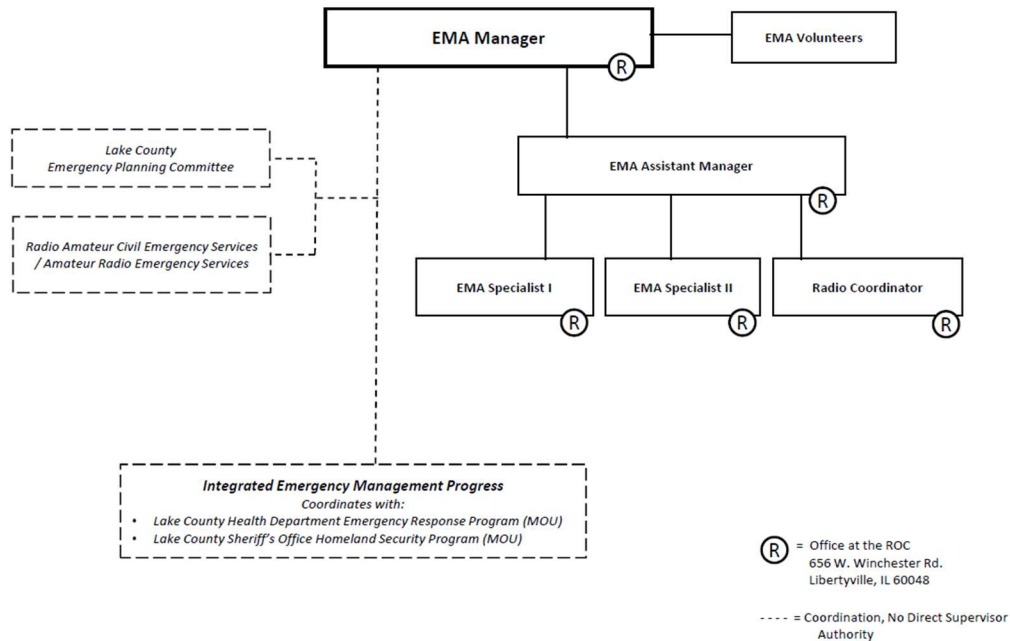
EMA Manager
R

EMA Volunteers

Lake County
Emergency Planning Committee

Radio Amateur Civil Emergency Services / Amateur Radio Emergency Services

EMA Assistant Manager
R

EMA Specialist I
R

EMA Specialist II
R

Radio Coordinator
R

Integrated Emergency Management Progress
Coordinates with:
• Lake County Health Department Emergency Response Program (MOU)
• Lake County Sheriff's Office Homeland Security Program (MOU)

R = Office at the ROC
656 W. Winchester Rd.
Libertyville, IL 60048

---- = Coordination, No Direct Supervisor Authority